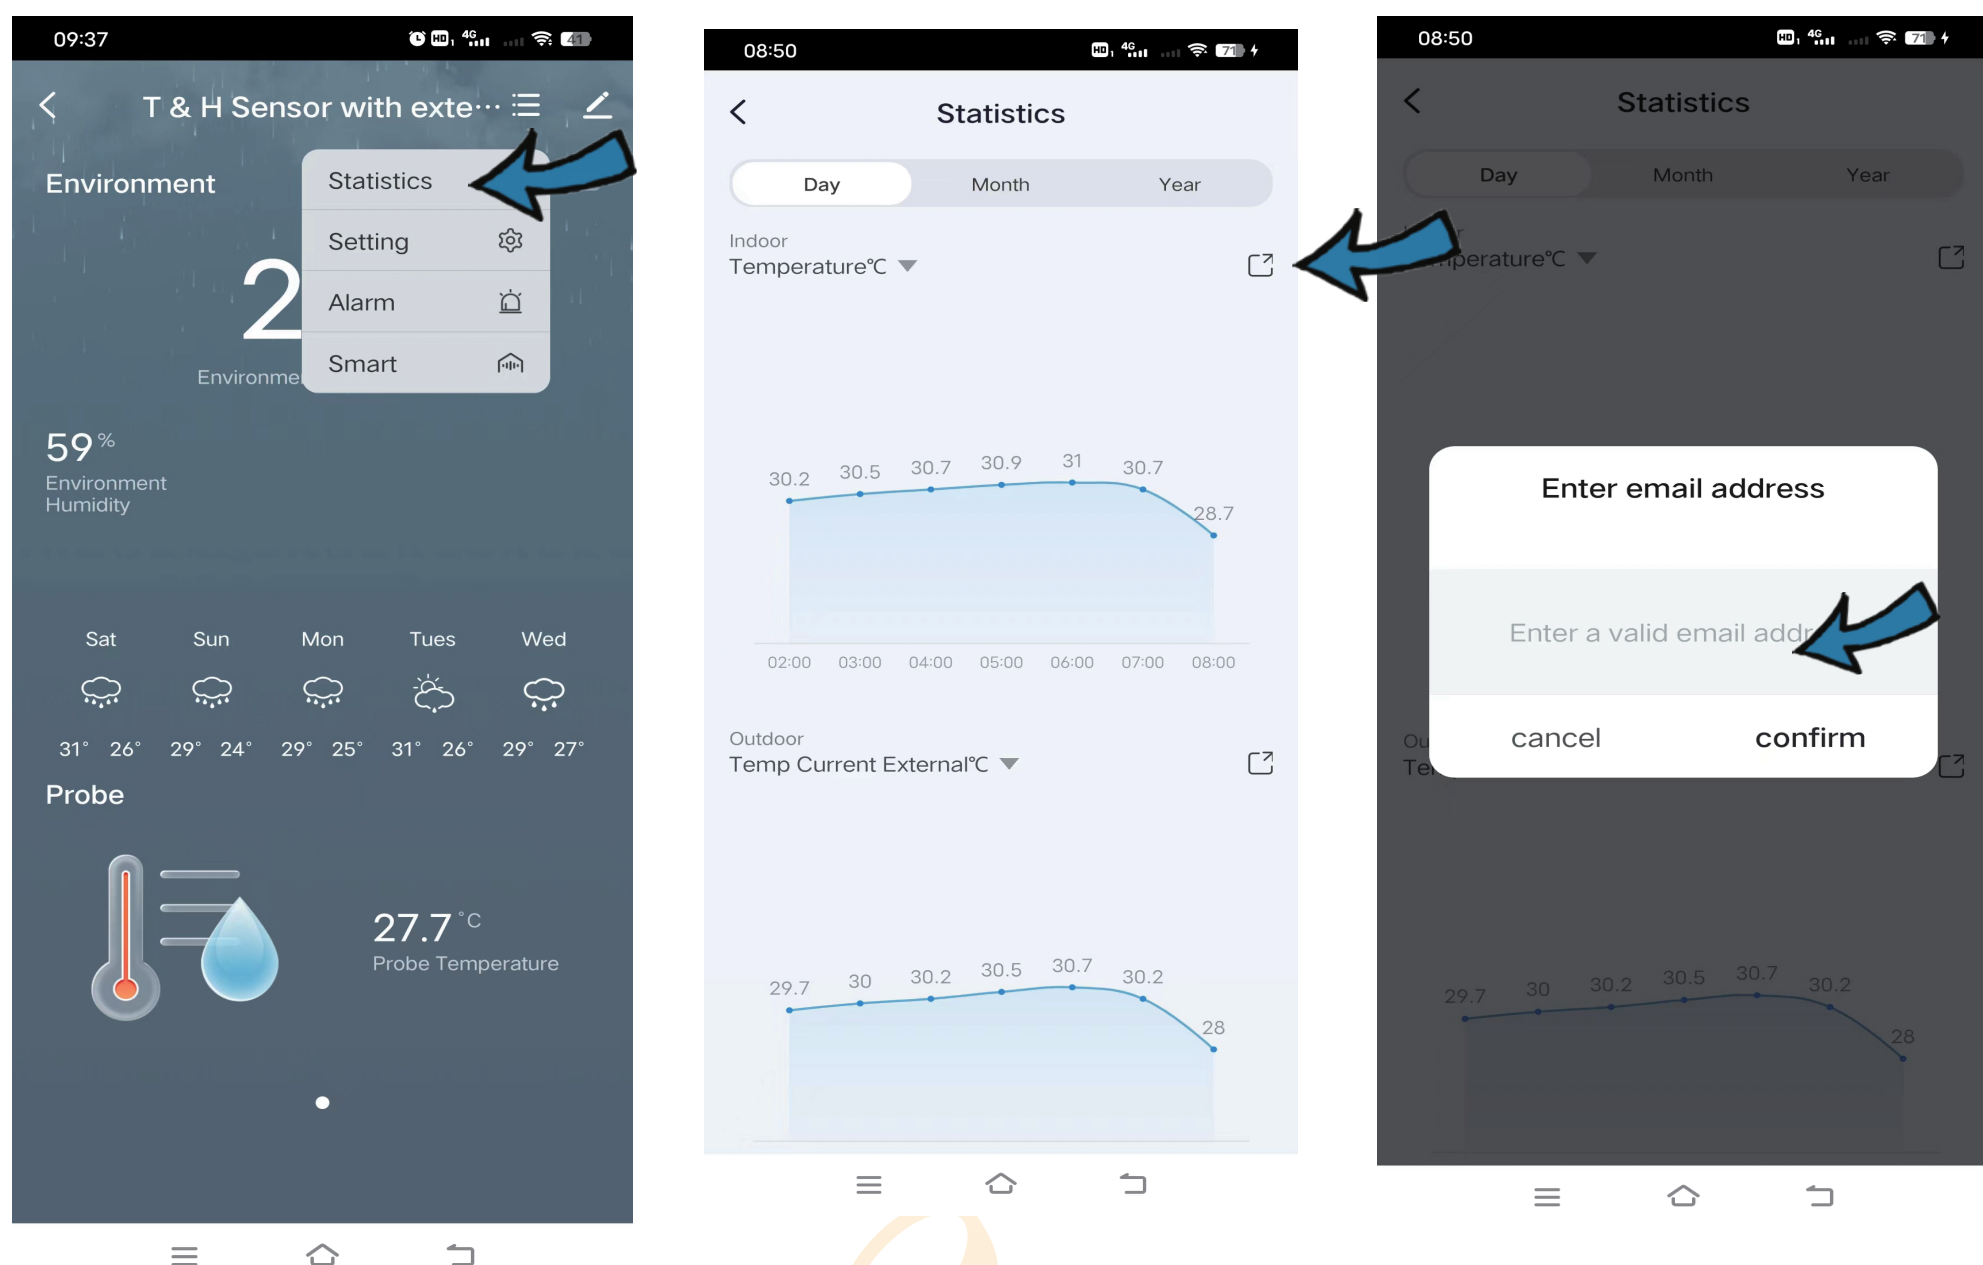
09:37

T & H Sensor with exte···

Environment

Statistics
Setting
Alarm
Smart

2

Environme

59 %
Environment Humidity

| Sat | Sun | Mon | Tues | Wed |
|---|---|---|---|---|
| 31° 26° | 29° 24° | 29° 25° | 31° 26° | 29° 27° |

Probe

27.7 °C
Probe Temperature

08:50

Statistics

Day Month Year

Indoor
Temperature℃

30.2 30.5 30.7 30.9 31 30.7 28.7

02:00 03:00 04:00 05:00 06:00 07:00 08:00

Outdoor
Temp Current External℃

29.7 30 30.2 30.5 30.7 30.2 28

08:50

Statistics

Day Month Year

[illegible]perature℃

Enter email address

Enter a valid email addr

cancel confirm

Ou
Te

29.7 30 30.2 30.5 30.7 30.2 28